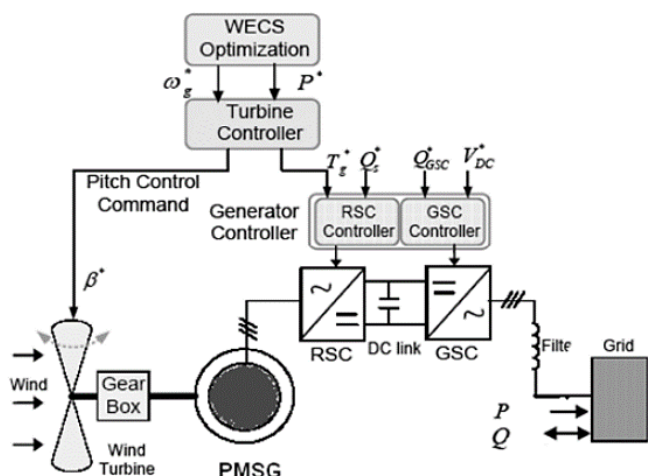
WECS Optimization

$\omega_g^*$

$P^*$

Turbine Controller

$T_g^*$ $Q_s^*$ $Q_{GSC}^*$ $V_{DC}^*$

Pitch Control Command

Generator Controller

RSC Controller

GSC Controller

$\beta^*$

RSC

DC link

GSC

Filte

Grid

Wind

Gear Box

Wind Turbine

PMSG

$P$

$Q$